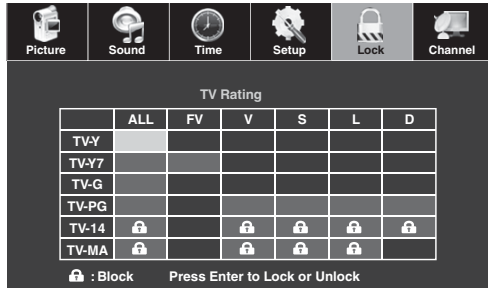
Picture Sound Time Setup Lock Channel

TV Rating

|  | ALL | FV | V | S | L | D |
|---|---|---|---|---|---|---|
| TV-Y |  |  |  |  |  |  |
| TV-Y7 |  |  |  |  |  |  |
| TV-G |  |  |  |  |  |  |
| TV-PG |  |  |  |  |  |  |
| TV-14 | 🔒 |  | 🔒 | 🔒 | 🔒 | 🔒 |
| TV-MA | 🔒 |  | 🔒 | 🔒 | 🔒 |  |

🔒 : Block Press Enter to Lock or Unlock